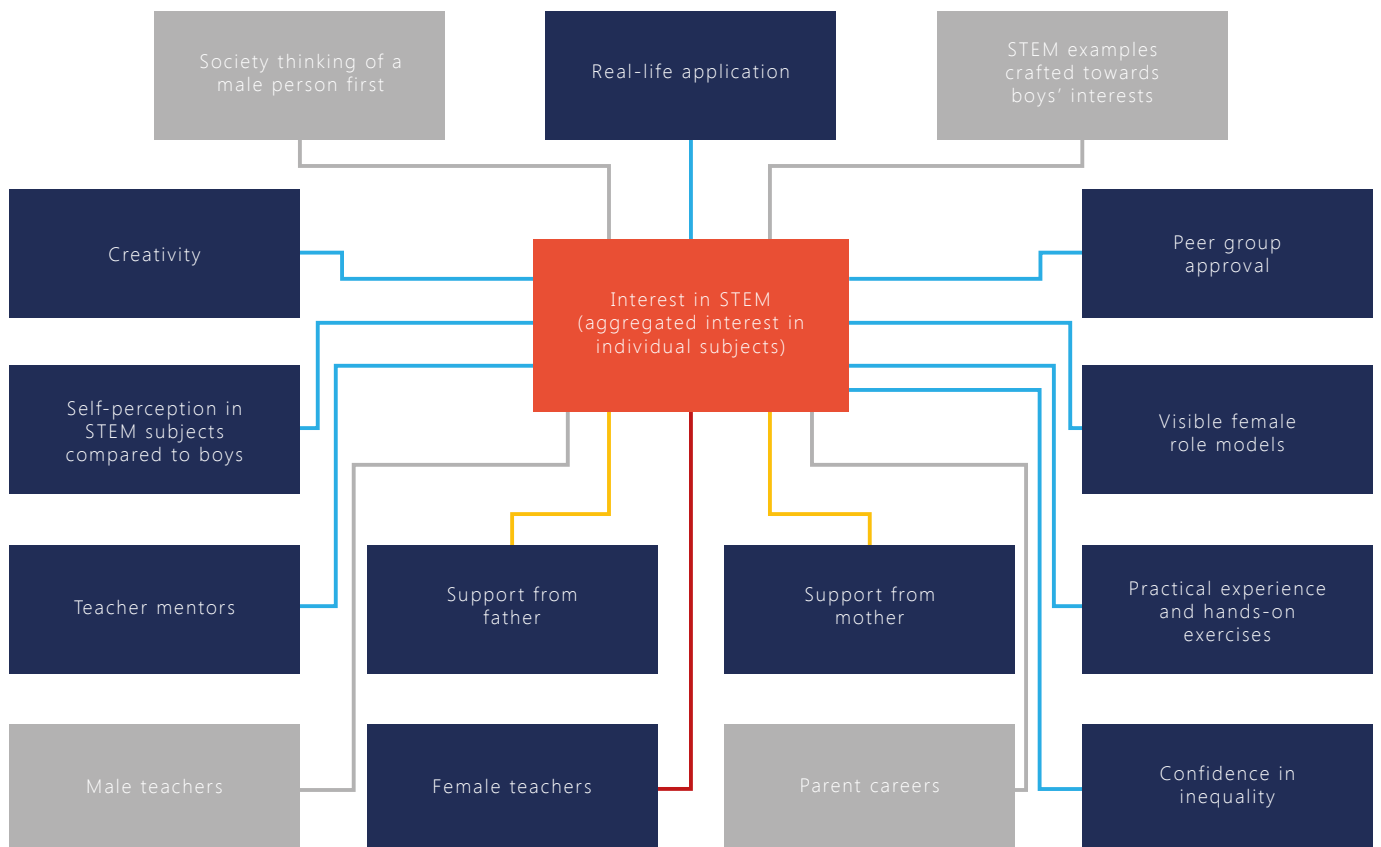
Society thinking of a male person first

Real-life application

STEM examples crafted towards boys' interests

Creativity

Interest in STEM (aggregated interest in individual subjects)

Peer group approval

Self-perception in STEM subjects compared to boys

Visible female role models

Teacher mentors

Support from father

Support from mother

Practical experience and hands-on exercises

Male teachers

Female teachers

Parent careers

Confidence in inequality